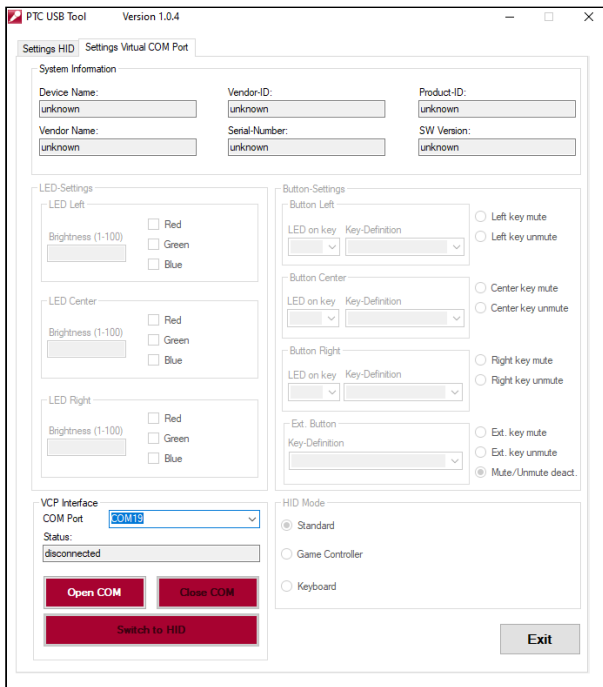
PTC USB Tool Version 1.0.4

Settings HID | Settings Virtual COM Port

System Information

Device Name: unknown
Vendor-ID: unknown
Product-ID: unknown

Vendor Name: unknown
Serial-Number: unknown
SW Version: unknown

LED-Settings

LED Left
Brightness (1-100)
Red
Green
Blue

LED Center
Brightness (1-100)
Red
Green
Blue

LED Right
Brightness (1-100)
Red
Green
Blue

Button-Settings

Button Left
LED on key
Key-Definition
Left key mute
Left key unmute

Button Center
LED on key
Key-Definition
Center key mute
Center key unmute

Button Right
LED on key
Key-Definition
Right key mute
Right key unmute

Ext. Button
Key-Definition
Ext. key mute
Ext. key unmute
Mute/Unmute deact.

VCP Interface
COM Port COM19
Status:
disconnected

Open COM
Close COM
Switch to HID

HID Mode
Standard
Game Controller
Keyboard

Exit